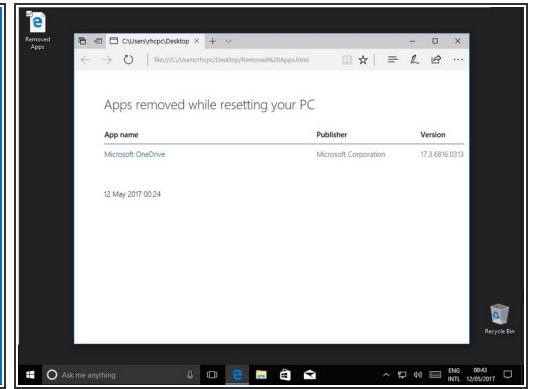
Removed Apps

C:\Users\rhcpc\Desktop

file:///C:/Users/rhcpc/Desktop/Removed%20Apps.html

Apps removed while resetting your PC

| App name | Publisher | Version |
|---|---|---|
| Microsoft OneDrive | Microsoft Corporation | 17.3.6816.0313 |

12 May 2017 00:24

Recycle Bin

Ask me anything

ENG INTL 00:43 12/05/2017